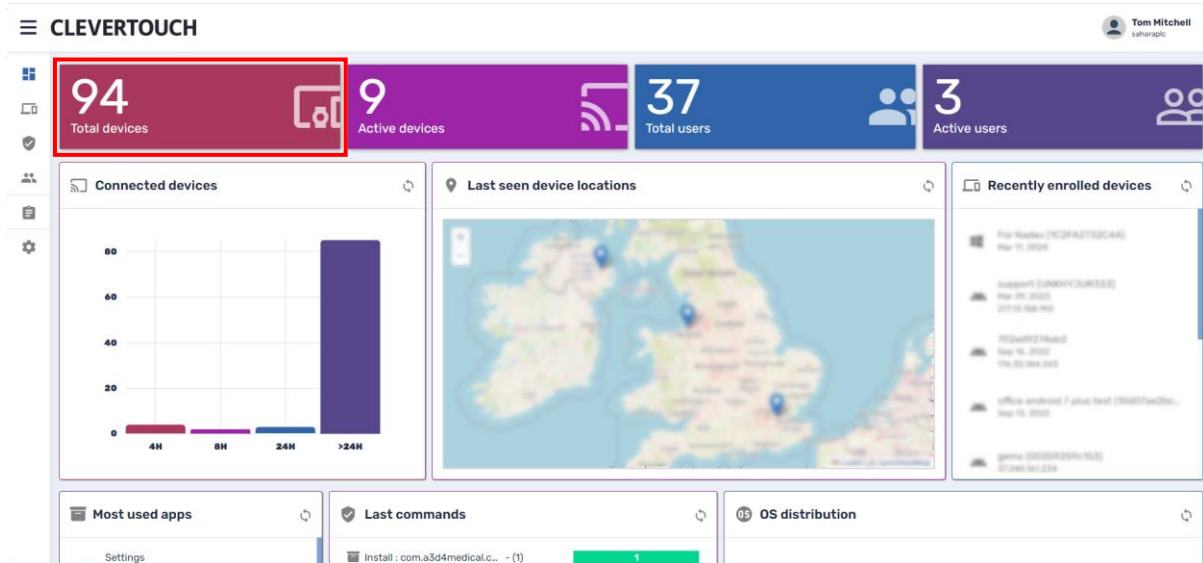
CLEVERTOUCH

Tom Mitchell
saharaplc

94
Total devices

9
Active devices

37
Total users

3
Active users

Connected devices

80
60
40
20
0

4H
8H
24H
>24H

Last seen device locations

Recently enrolled devices

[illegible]
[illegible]
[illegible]
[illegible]
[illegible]

Most used apps

Settings

Last commands

Install : com.a3d4medical.c... - (1)
1

OS distribution